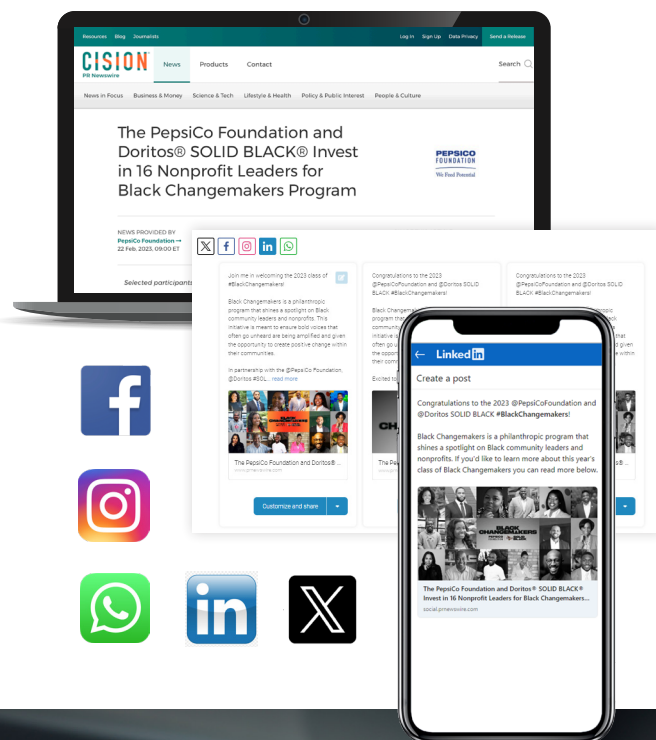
Resources Blog Journalists

Log In Sign Up Data Privacy Send a Release

CISION
PR Newswire

News Products Contact

Search

News in Focus Business & Money Science & Tech Lifestyle & Health Policy & Public Interest People & Culture

The PepsiCo Foundation and Doritos® SOLID BLACK® Invest in 16 Nonprofit Leaders for Black Changemakers Program

PEPSICO FOUNDATION
We Fuel Potential

NEWS PROVIDED BY
PepsiCo Foundation →
22 Feb, 2023, 09:00 ET

Selected participants

Join me in welcoming the 2023 class of #BlackChangemakers!

Black Changemakers is a philanthropic program that shines a spotlight on Black community leaders and nonprofits. This initiative is meant to ensure bold voices that often go unheard are being amplified and given the opportunity to create positive change within their communities.

In partnership with the @PepsiCo Foundation, @Doritos SOL... read more

The PepsiCo Foundation and Doritos® ...

Customize and share

Congratulations to the 2023 @PepsiCoFoundation and @Doritos SOLID BLACK #BlackChangemakers!

Black Changemakers

Excited to

The Pe

Congratulations to the 2023 @PepsiCoFoundation and @Doritos SOLID BLACK #BlackChangemakers!

Linked in

Create a post

Congratulations to the 2023 @PepsiCoFoundation and @Doritos SOLID BLACK #BlackChangemakers!

Black Changemakers is a philanthropic program that shines a spotlight on Black community leaders and nonprofits. If you'd like to learn more about this year's class of Black Changemakers you can read more below.

BLACK CHANGEMAKERS

The PepsiCo Foundation and Doritos® SOLID BLACK® Invest in 16 Nonprofit Leaders for Black Changemakers...
social.prnewswire.com